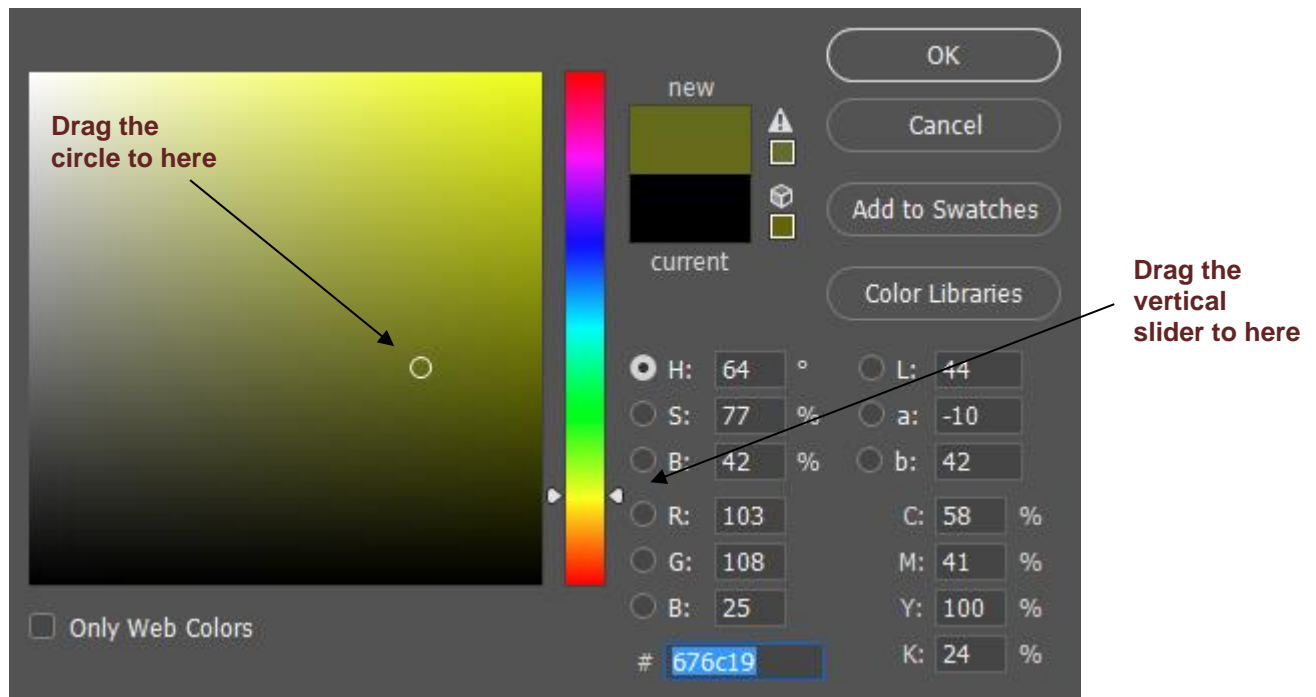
Drag the circle to here

new

current

OK

Cancel

Add to Swatches

Color Libraries

Drag the vertical slider to here

H: 64 °
S: 77 %
B: 42 %
R: 103
G: 108
B: 25

L: 44
a: -10
b: 42
C: 58 %
M: 41 %
Y: 100 %
K: 24 %

# 676c19

Only Web Colors